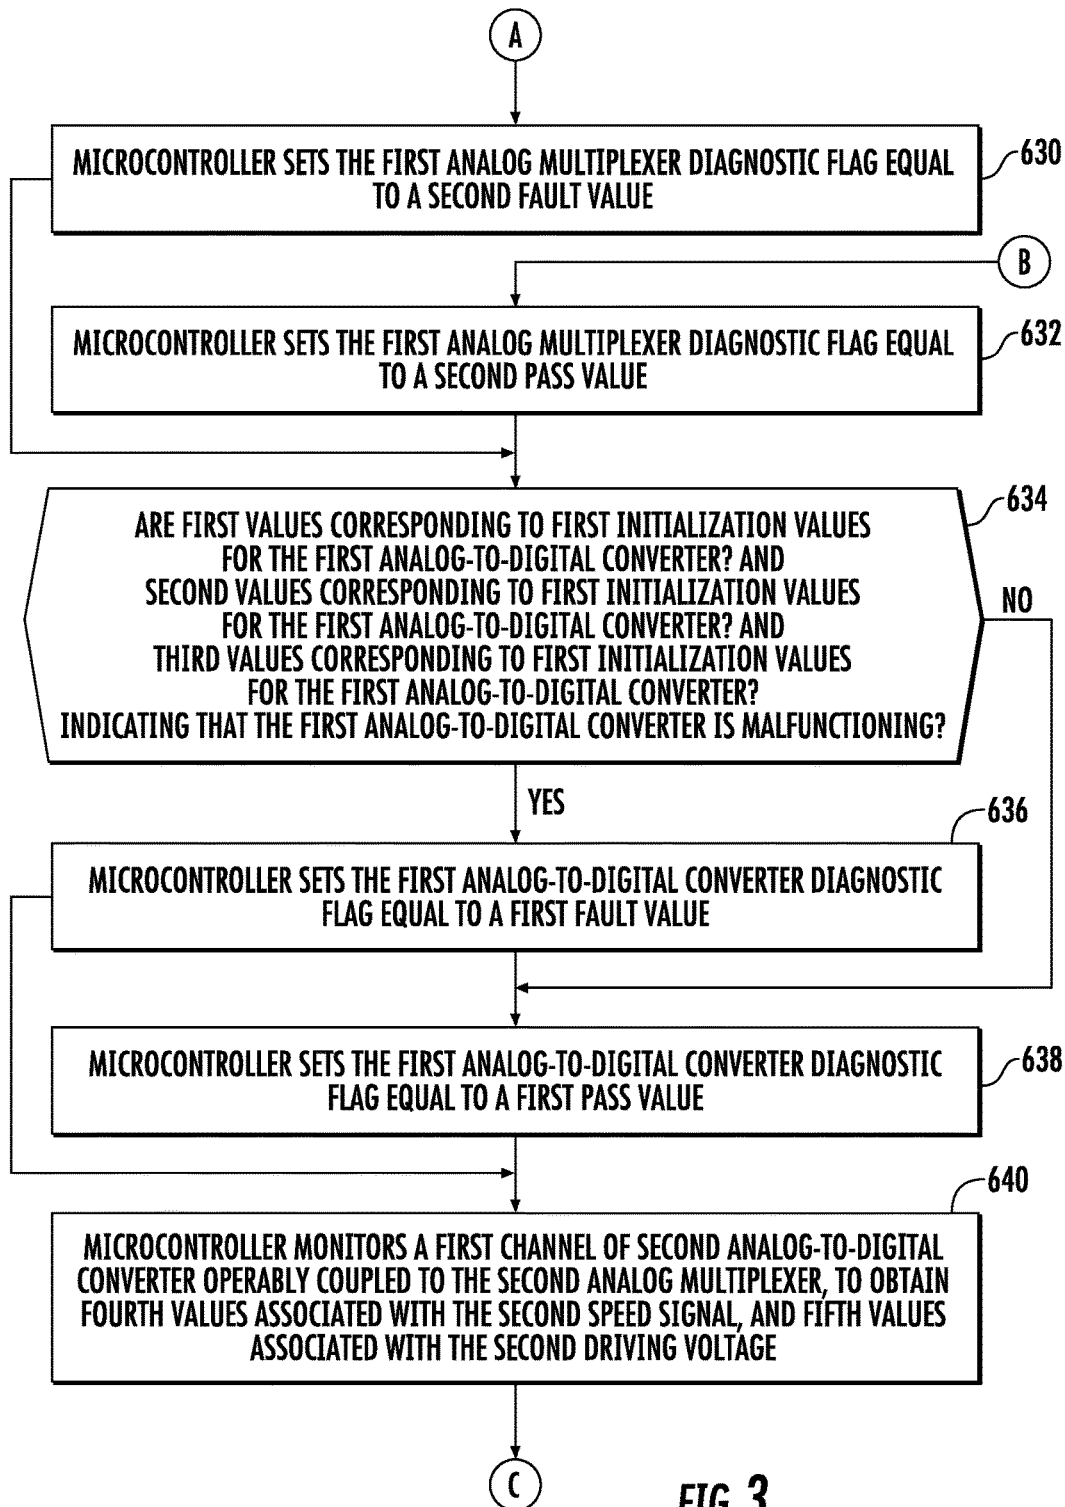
A

MICROCONTROLLER SETS THE FIRST ANALOG MULTIPLEXER DIAGNOSTIC FLAG EQUAL TO A SECOND FAULT VALUE

630

B

MICROCONTROLLER SETS THE FIRST ANALOG MULTIPLEXER DIAGNOSTIC FLAG EQUAL TO A SECOND PASS VALUE

632

634

ARE FIRST VALUES CORRESPONDING TO FIRST INITIALIZATION VALUES FOR THE FIRST ANALOG-TO-DIGITAL CONVERTER? AND SECOND VALUES CORRESPONDING TO FIRST INITIALIZATION VALUES FOR THE FIRST ANALOG-TO-DIGITAL CONVERTER? AND THIRD VALUES CORRESPONDING TO FIRST INITIALIZATION VALUES FOR THE FIRST ANALOG-TO-DIGITAL CONVERTER? INDICATING THAT THE FIRST ANALOG-TO-DIGITAL CONVERTER IS MALFUNCTIONING?

NO

YES

636

MICROCONTROLLER SETS THE FIRST ANALOG-TO-DIGITAL CONVERTER DIAGNOSTIC FLAG EQUAL TO A FIRST FAULT VALUE

MICROCONTROLLER SETS THE FIRST ANALOG-TO-DIGITAL CONVERTER DIAGNOSTIC FLAG EQUAL TO A FIRST PASS VALUE

638

640

MICROCONTROLLER MONITORS A FIRST CHANNEL OF SECOND ANALOG-TO-DIGITAL CONVERTER OPERABLY COUPLED TO THE SECOND ANALOG MULTIPLEXER, TO OBTAIN FOURTH VALUES ASSOCIATED WITH THE SECOND SPEED SIGNAL, AND FIFTH VALUES ASSOCIATED WITH THE SECOND DRIVING VOLTAGE

C

FIG. 3